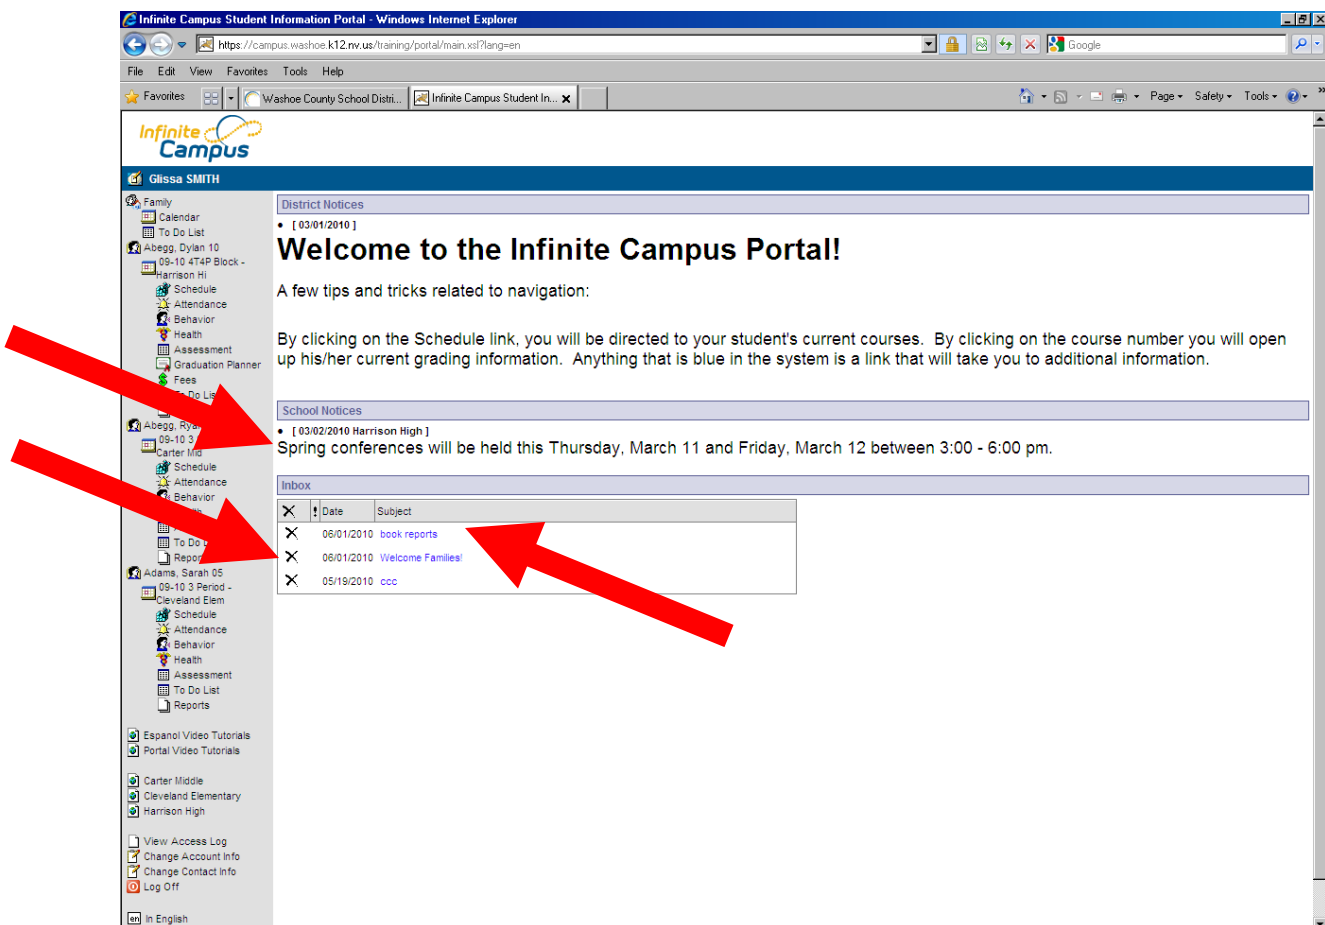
Infinite Campus Student Information Portal - Windows Internet Explorer

https://campus.washoe.k12.nv.us/training/portal/main.xsl?lang=en

Google

File Edit View Favorites Tools Help

Favorites

Washoe County School Distri...

Infinite Campus Student In...

Page ▾ Safety ▾ Tools ▾

Infinite Campus

Glissa SMITH

Family
Calendar
To Do List
Abegg, Dylan 10
09-10 4T4P Block - Harrison Hi
Schedule
Attendance
Behavior
Health
Assessment
Graduation Planner
Fees
To Do Lis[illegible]
Abegg, Rya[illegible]
09-10 3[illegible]
Carter Mid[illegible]
Schedule
Attendance
Behavior
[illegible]
To Do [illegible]
Repor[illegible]
Adams, Sarah 05
09-10 3 Period - Cleveland Elem
Schedule
Attendance
Behavior
Health
Assessment
To Do List
Reports

Espanol Video Tutorials
Portal Video Tutorials

Carter Middle
Cleveland Elementary
Harrison High

View Access Log
Change Account Info
Change Contact Info
Log Off

In English

District Notices

• [ 03/01/2010 ]

Welcome to the Infinite Campus Portal!

A few tips and tricks related to navigation:

By clicking on the Schedule link, you will be directed to your student's current courses. By clicking on the course number you will open up his/her current grading information. Anything that is blue in the system is a link that will take you to additional information.

School Notices

• [ 03/02/2010 Harrison High ]

Spring conferences will be held this Thursday, March 11 and Friday, March 12 between 3:00 - 6:00 pm.

Inbox

| X | ! | Date | Subject |
|---|---|---|---|
| X | | 06/01/2010 | book reports |
| X | | 06/01/2010 | Welcome Families! |
| X | | 05/19/2010 | ccc |